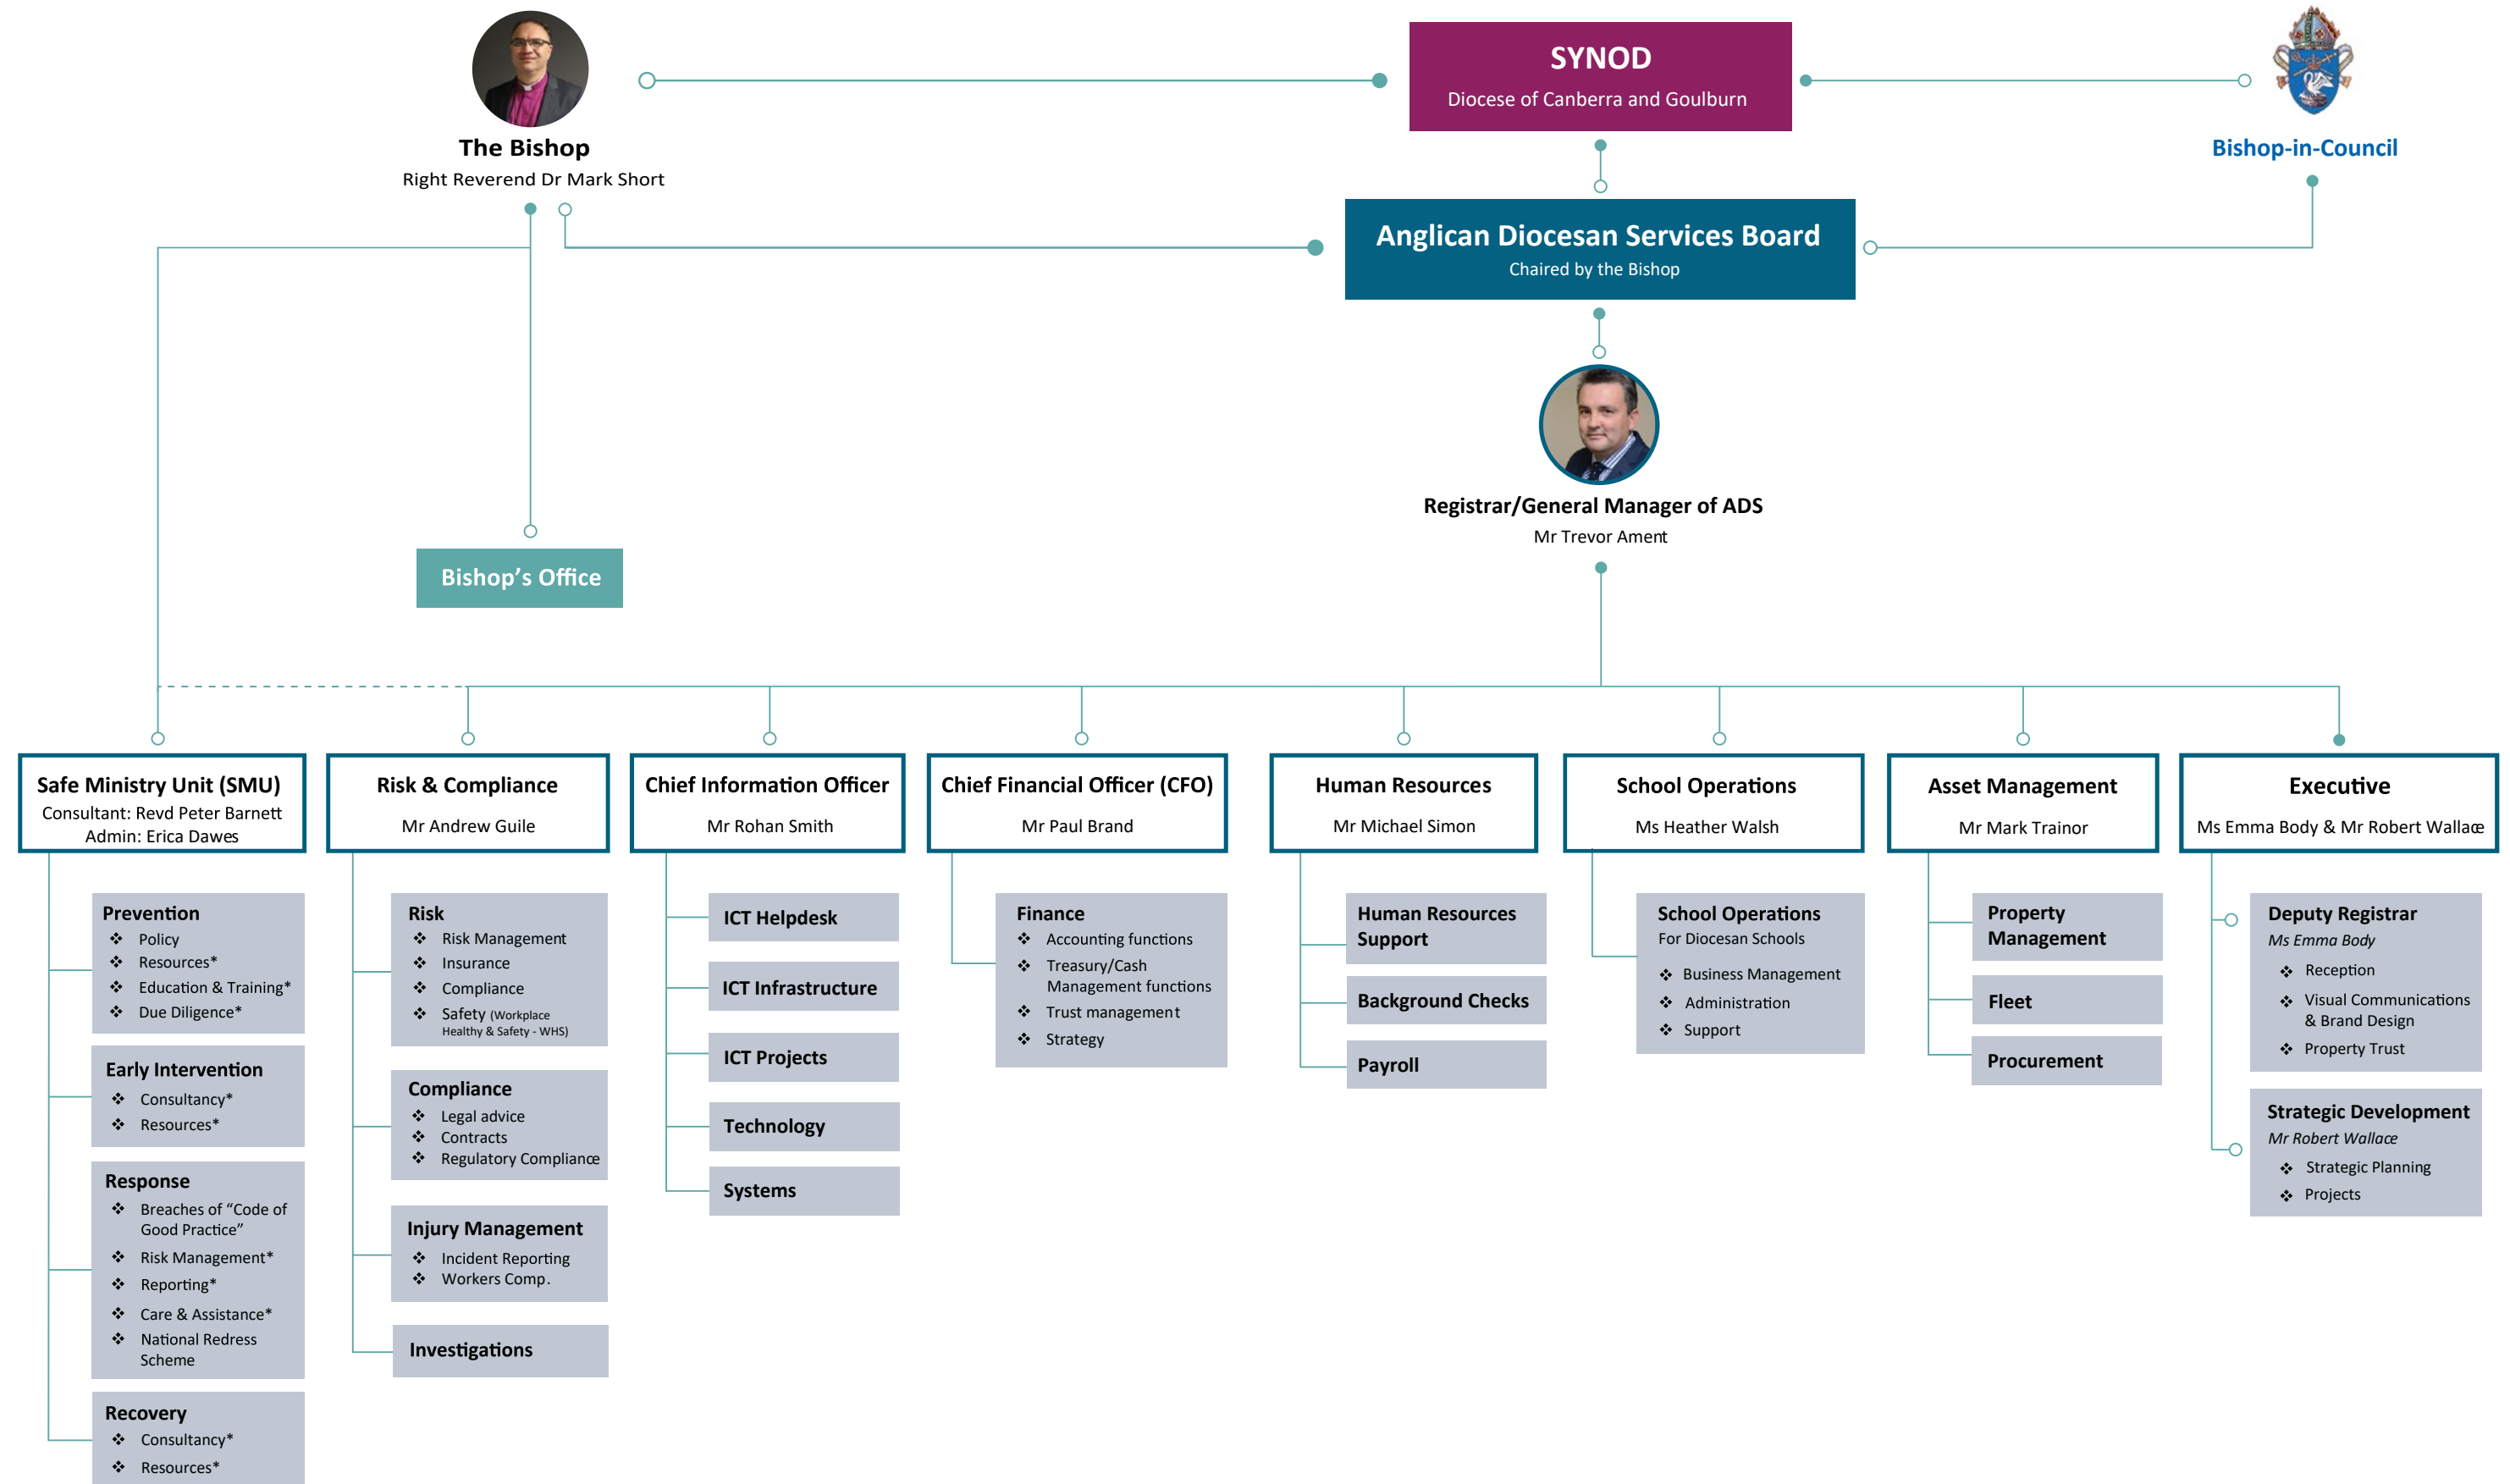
The Bishop
Right Reverend Dr Mark Short

SYNOD
Diocese of Canberra and Goulburn

Bishop-in-Council

Anglican Diocesan Services Board
Chaired by the Bishop

Registrar/General Manager of ADS
Mr Trevor Ament

Bishop's Office

Safe Ministry Unit (SMU)
Consultant: Revd Peter Barnett
Admin: Erica Dawes

Prevention
❖ Policy
❖ Resources*
❖ Education & Training*
❖ Due Diligence*

Early Intervention
❖ Consultancy*
❖ Resources*

Response
❖ Breaches of "Code of Good Practice"
❖ Risk Management*
❖ Reporting*
❖ Care & Assistance*
❖ National Redress Scheme

Recovery
❖ Consultancy*
❖ Resources*

Risk & Compliance
Mr Andrew Guile

Risk
❖ Risk Management
❖ Insurance
❖ Compliance
❖ Safety (Workplace Healthy & Safety - WHS)

Compliance
❖ Legal advice
❖ Contracts
❖ Regulatory Compliance

Injury Management
❖ Incident Reporting
❖ Workers Comp.

Investigations

Chief Information Officer
Mr Rohan Smith

ICT Helpdesk
ICT Infrastructure
ICT Projects
Technology
Systems

Chief Financial Officer (CFO)
Mr Paul Brand

Finance
❖ Accounting functions
❖ Treasury/Cash Management functions
❖ Trust management
❖ Strategy

Human Resources
Mr Michael Simon

Human Resources Support
Background Checks
Payroll

School Operations
Ms Heather Walsh

School Operations
For Diocesan Schools
❖ Business Management
❖ Administration
❖ Support

Asset Management
Mr Mark Trainor

Property Management
Fleet
Procurement

Executive
Ms Emma Body & Mr Robert Wallace

Deputy Registrar
Ms Emma Body
❖ Reception
❖ Visual Communications & Brand Design
❖ Property Trust

Strategic Development
Mr Robert Wallace
❖ Strategic Planning
❖ Projects